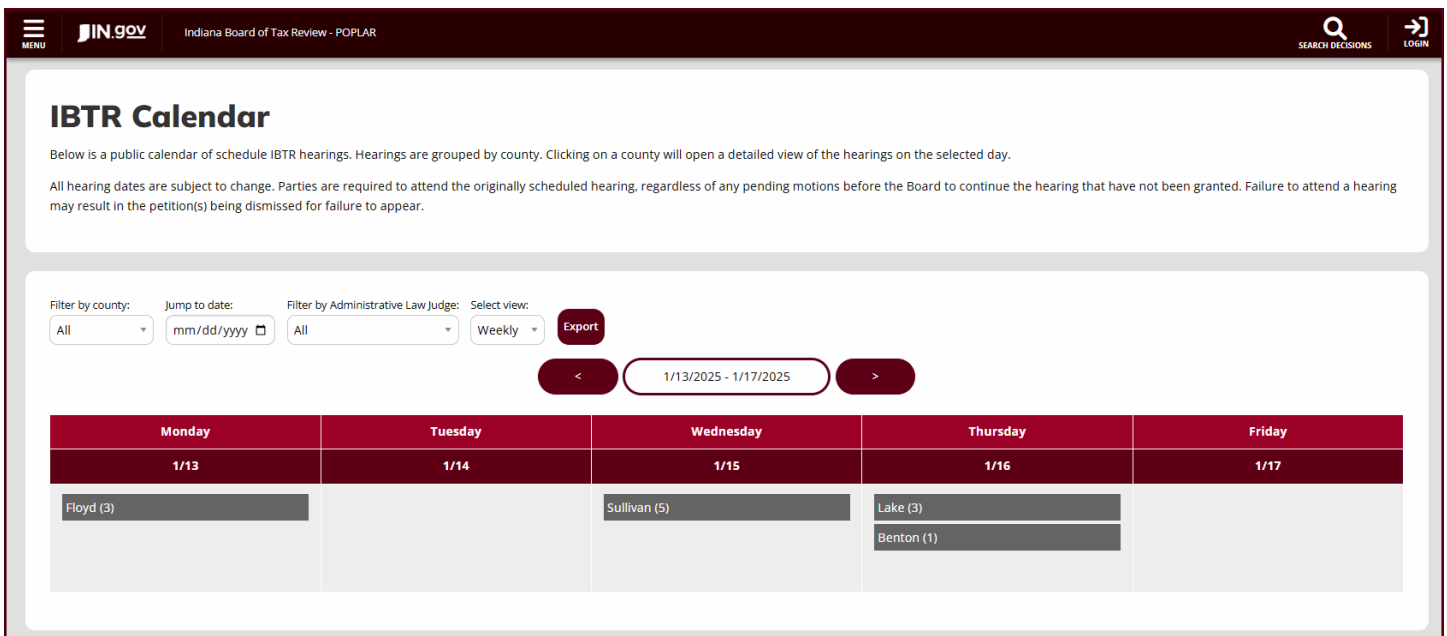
MENU IN.gov Indiana Board of Tax Review - POPLAR SEARCH DECISIONS LOGIN

IBTR Calendar

Below is a public calendar of schedule IBTR hearings. Hearings are grouped by county. Clicking on a county will open a detailed view of the hearings on the selected day.

All hearing dates are subject to change. Parties are required to attend the originally scheduled hearing, regardless of any pending motions before the Board to continue the hearing that have not been granted. Failure to attend a hearing may result in the petition(s) being dismissed for failure to appear.

Filter by county: All
Jump to date: mm/dd/yyyy
Filter by Administrative Law Judge: All
Select view: Weekly
Export

< 1/13/2025 - 1/17/2025 >

| Monday | Tuesday | Wednesday | Thursday | Friday |
|---|---|---|---|---|
| 1/13 | 1/14 | 1/15 | 1/16 | 1/17 |
| Floyd (3) | | Sullivan (5) | Lake (3) Benton (1) | |